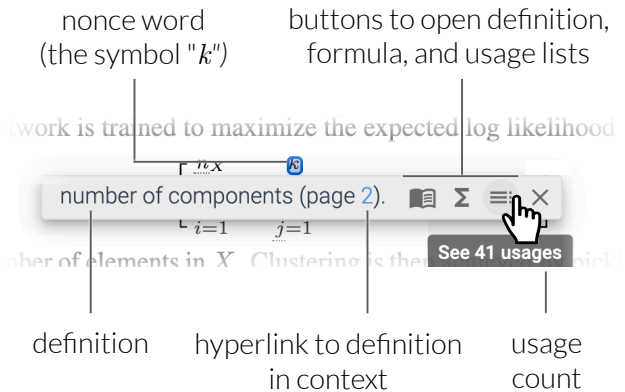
nonce word (the symbol "$k$")

buttons to open definition, formula, and usage lists

twork is trained to maximize the expected log likelihood

$n_X$

$k$

number of components (page 2).

$\Sigma$

×

$i=1$

$j=1$

See 41 usages

ber of elements in $X$. Clustering is the

definition

hyperlink to definition in context

usage count